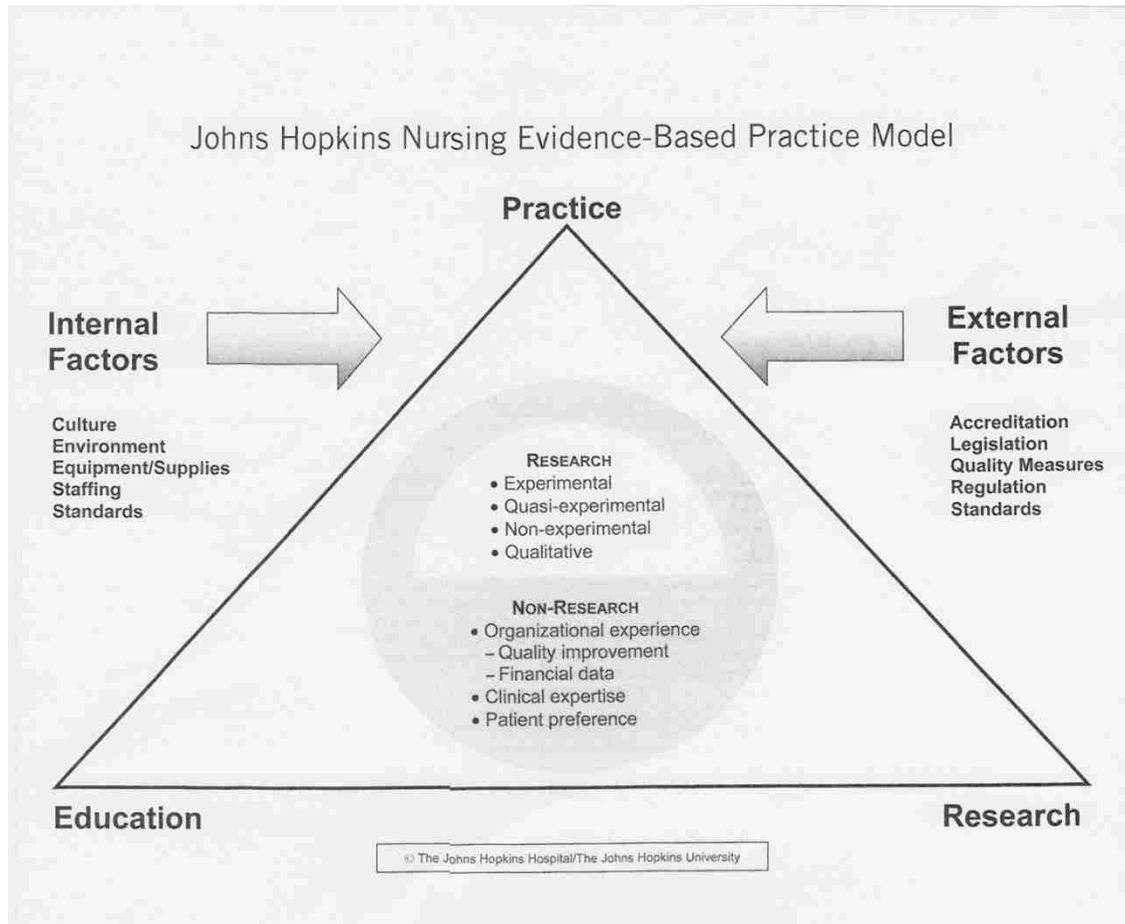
Johns Hopkins Nursing Evidence-Based Practice Model

Practice

Internal Factors

Culture
Environment
Equipment/Supplies
Staffing
Standards

External Factors

Accreditation
Legislation
Quality Measures
Regulation
Standards

RESEARCH
• Experimental
• Quasi-experimental
• Non-experimental
• Qualitative

NON-RESEARCH
• Organizational experience
– Quality improvement
– Financial data
• Clinical expertise
• Patient preference

Education

Research

© The Johns Hopkins Hospital/The Johns Hopkins University